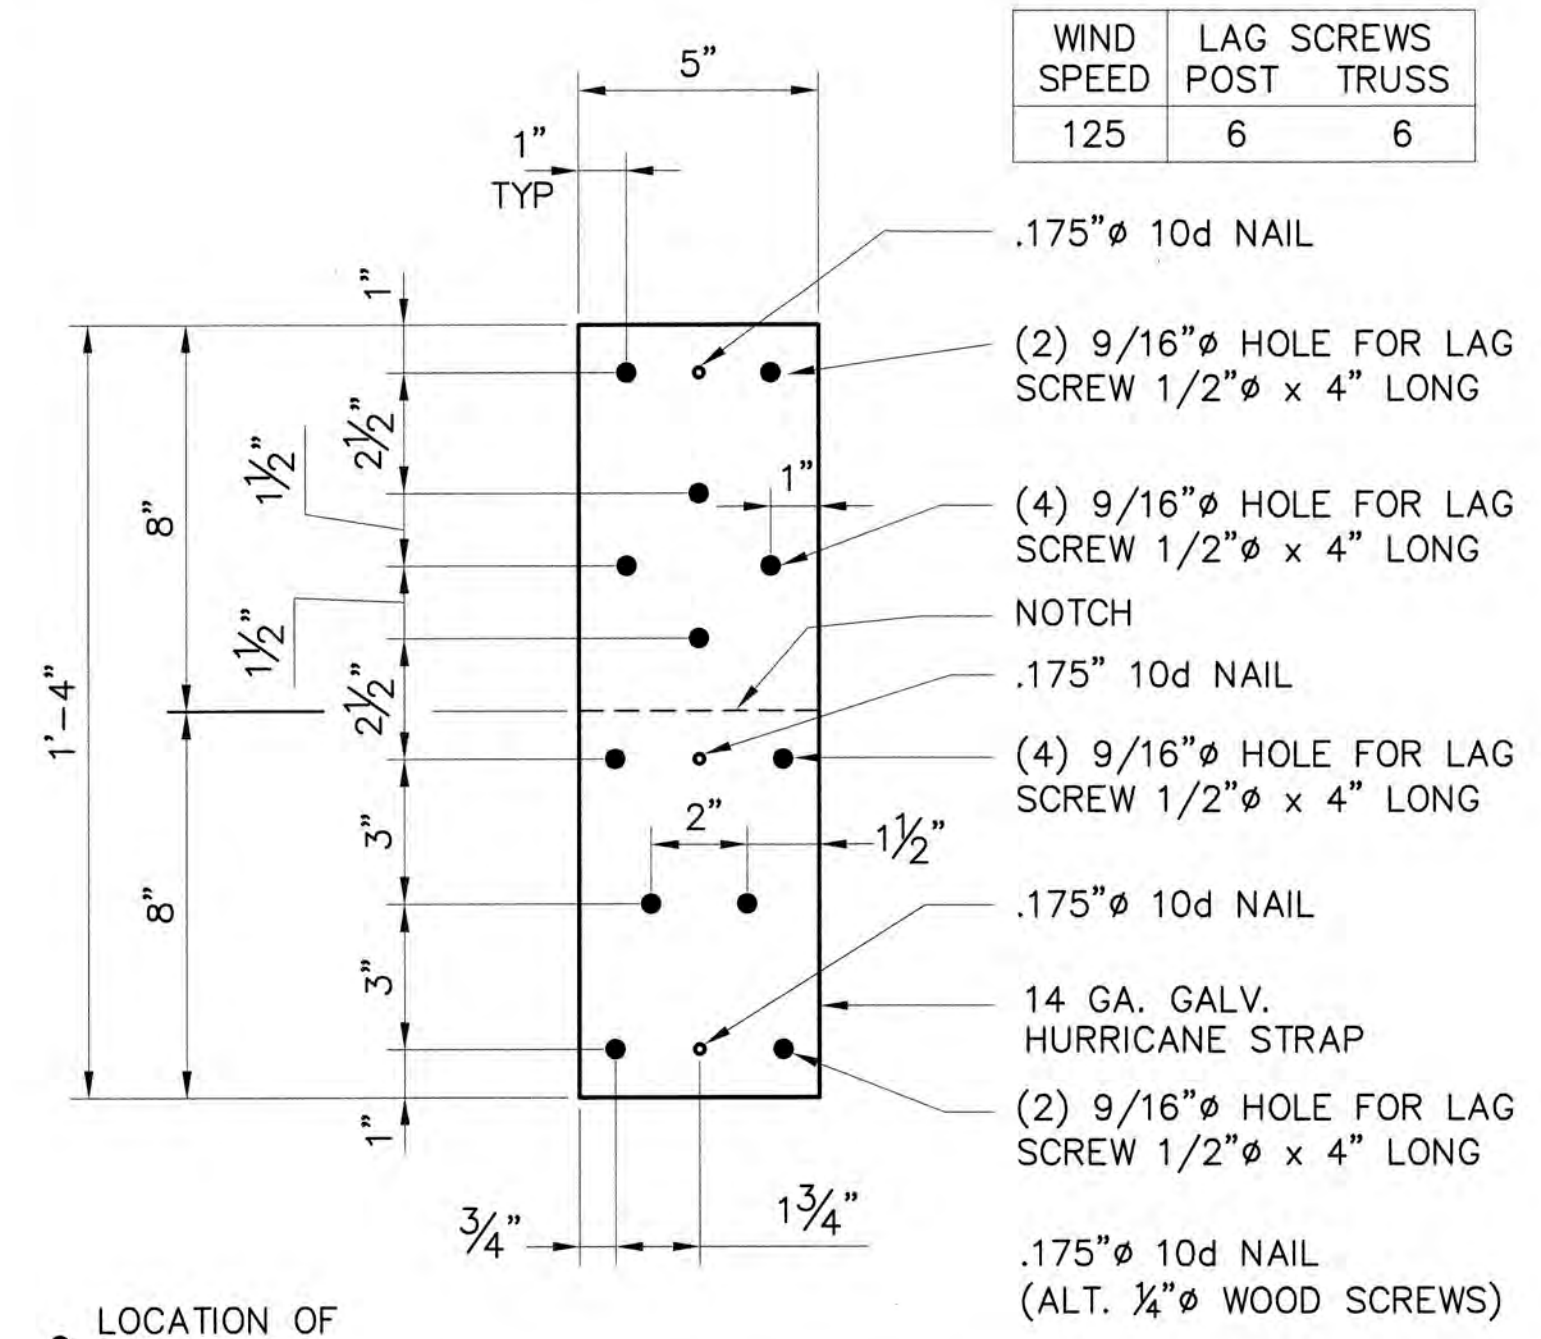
| WIND SPEED | LAG SCREWS POST | TRUSS |
|---|---|---|
| 125 | 6 | 6 |

5"

1" TYP

1"

$2\frac{1}{2}$"

$1\frac{1}{2}$"

8"

$1\frac{1}{2}$"

1'–4"

$2\frac{1}{2}$"

1"

3"

2"

$1\frac{1}{2}$"

8"

3"

1"

$\frac{3}{4}$"

$1\frac{3}{4}$"

.175"ø 10d NAIL

(2) 9/16"ø HOLE FOR LAG SCREW 1/2"ø x 4" LONG

(4) 9/16"ø HOLE FOR LAG SCREW 1/2"ø x 4" LONG

NOTCH

.175" 10d NAIL

(4) 9/16"ø HOLE FOR LAG SCREW 1/2"ø x 4" LONG

.175"ø 10d NAIL

14 GA. GALV. HURRICANE STRAP

(2) 9/16"ø HOLE FOR LAG SCREW 1/2"ø x 4" LONG

.175"ø 10d NAIL (ALT. ¼"ø WOOD SCREWS)

LOCATION OF